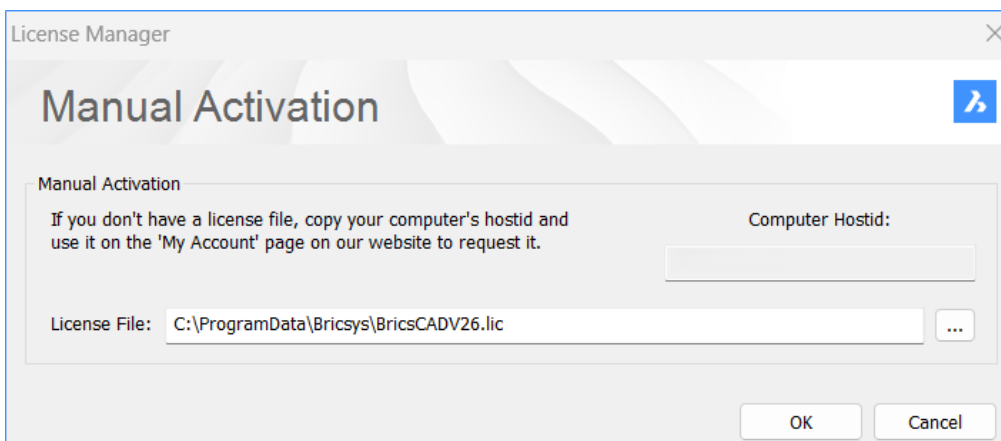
License Manager

Manual Activation

Manual Activation

If you don't have a license file, copy your computer's hostid and use it on the 'My Account' page on our website to request it.

Computer Hostid:

License File: C:\ProgramData\Bricsys\BricsCADV26.lic

...

OK

Cancel